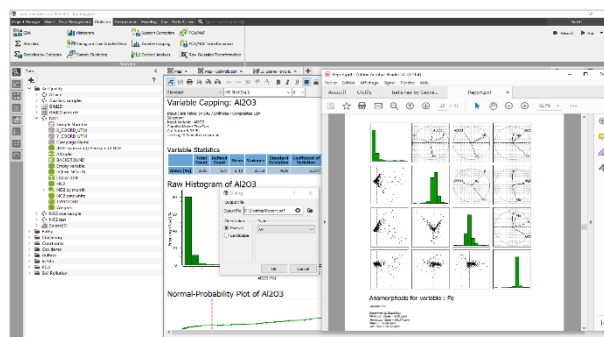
Variable Capping: Al2O3

Variable Statistics

Raw Histogram of Al2O3

Normal-Probability Plot of Al2O3

Anamorphosis for variable : Fe

Statistics

Project Manager

Data

Output file

Portrait

Landscape

OK

Cancel

Accueil

Outils

Rapport.pdf

Statistics by Cadre...

Soil Pollution

Faults

Jura

Variable